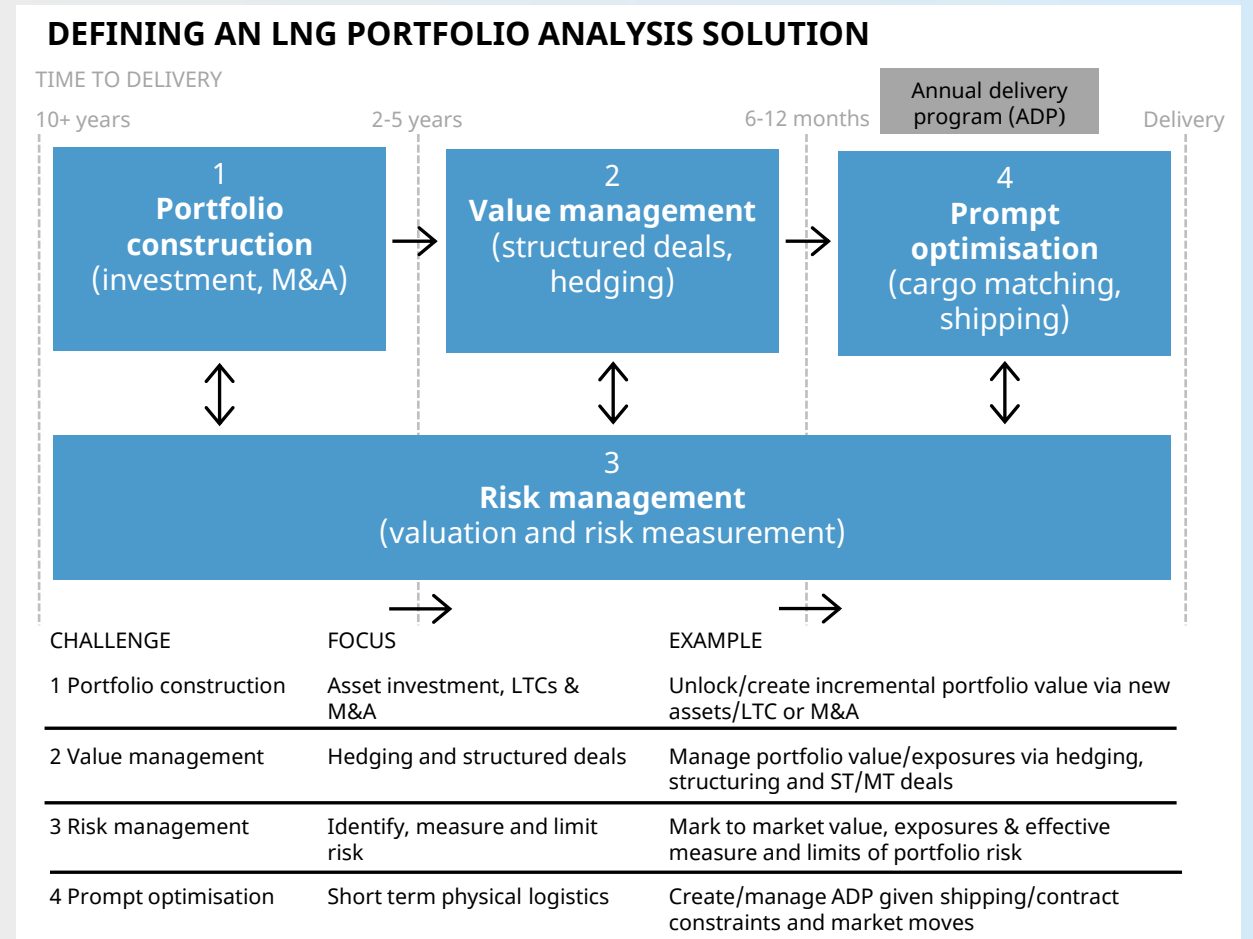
DEFINING AN LNG PORTFOLIO ANALYSIS SOLUTION

TIME TO DELIVERY

10+ years

2-5 years

6-12 months

Annual delivery program (ADP)

Delivery

1
Portfolio construction
(investment, M&A)

2
Value management
(structured deals, hedging)

4
Prompt optimisation
(cargo matching, shipping)

3
Risk management
(valuation and risk measurement)

| CHALLENGE | FOCUS | EXAMPLE |
|---|---|---|
| 1 Portfolio construction | Asset investment, LTCs & M&A | Unlock/create incremental portfolio value via new assets/LTC or M&A |
| 2 Value management | Hedging and structured deals | Manage portfolio value/exposures via hedging, structuring and ST/MT deals |
| 3 Risk management | Identify, measure and limit risk | Mark to market value, exposures & effective measure and limits of portfolio risk |
| 4 Prompt optimisation | Short term physical logistics | Create/manage ADP given shipping/contract constraints and market moves |